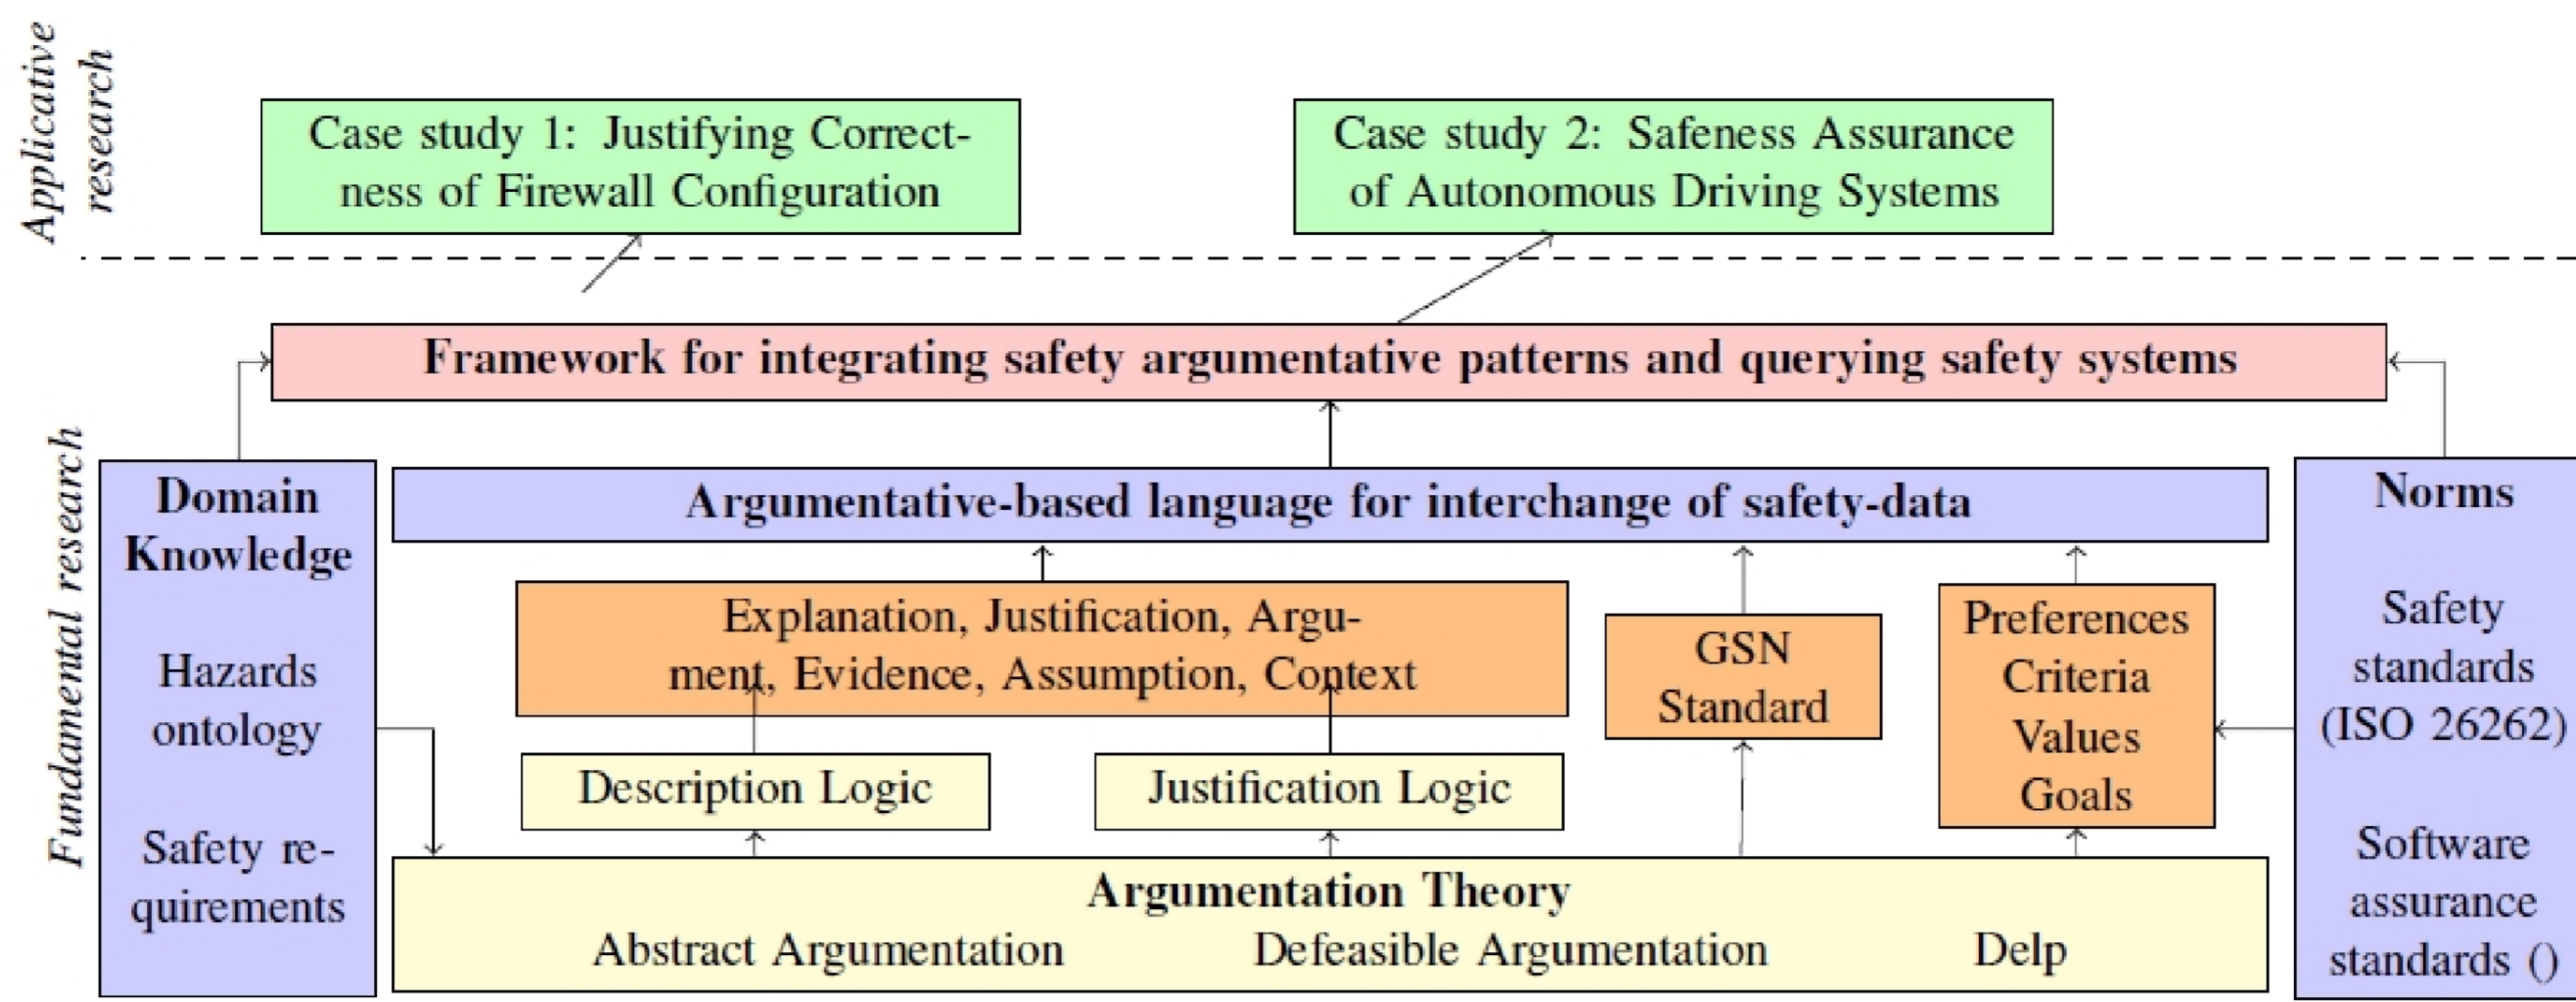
Applicative research

Case study 1: Justifying Correctness of Firewall Configuration

Case study 2: Safeness Assurance of Autonomous Driving Systems

Framework for integrating safety argumentative patterns and querying safety systems

Fundamental research

Domain Knowledge

Hazards ontology

Safety requirements

Argumentative-based language for interchange of safety-data

Explanation, Justification, Argument, Evidence, Assumption, Context

GSN Standard

Preferences Criteria Values Goals

Description Logic

Justification Logic

Argumentation Theory
Abstract Argumentation Defeasible Argumentation Delp

Norms

Safety standards (ISO 26262)

Software assurance standards ()